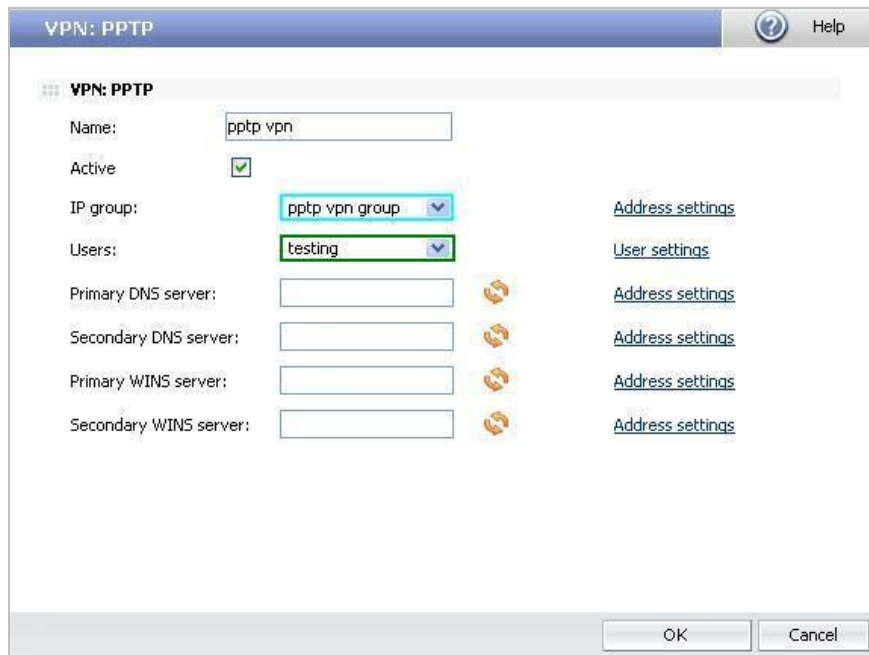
VPN: PPTP

Help

VPN: PPTP

Name: pptp vpn

Active

IP group: pptp vpn group

Address settings

Users: testing

User settings

Primary DNS server:

Address settings

Secondary DNS server:

Address settings

Primary WINS server:

Address settings

Secondary WINS server:

Address settings

OK

Cancel